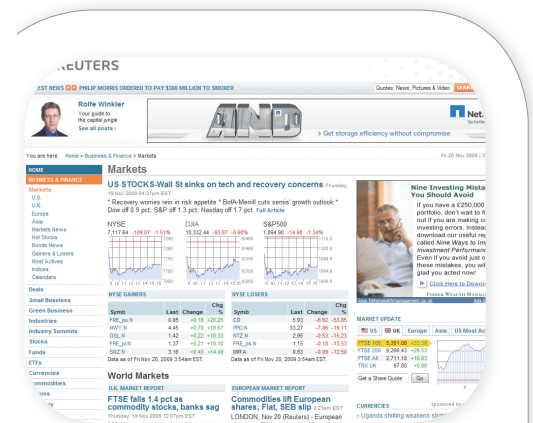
REUTERS

EST NEWS PHILIP MORRIS ORDERED TO PAY $300 MILLION TO SMOKER

Quotes, News, Pictures & Video

Rolfe Winkler
Your guide to the capital jungle
See all posts »

Get storage efficiency without compromise

Net.

You are here: Home > Business & Finance > Markets

Fri 20 Nov 2009

HOME
BUSINESS & FINANCE
Markets
US
U.K.
Europe
Asia
Market News
Hot Stocks
Bonds News
Gainers & Losers
Most Actives
Indices
Calendars
Deals
Small Business
Green Business
Industries
Industry Summits
Stocks
Funds
ETFs
Currencies
Commodities
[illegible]ons

Markets

US STOCKS-Wall St sinks on tech and recovery concerns Thursday, 19 Nov 2009 04:01pm EST

* Recovery worries rein in risk appetite * BofA-Merrill cuts semis' growth outlook * Dow off 0.9 pct, S&P off 1.3 pct, Nasdaq off 1.7 pct Full Article

NYSE
7,117.64 -109.07 -1.51%

DJIA
10,332.44 -93.87 -0.90%

S&P500
1,094.90 -14.90 -1.34%

NYSE GAINERS

| Symb | Last | Change | Chg % |
|---|---|---|---|
| FRE_pU.N | 0.95 | +0.16 | +20.25 |
| HWY.N | 4.45 | +0.70 | +18.67 |
| GSL.N | 1.42 | +0.22 | +18.33 |
| FRE_pI.N | 1.37 | +0.21 | +18.10 |
| SRZ.N | 3.16 | +0.46 | +14.48 |

Data as of Fri Nov 20, 2009 3:54am EST

NYSE LOSERS

| Symb | Last | Change | Chg % |
|---|---|---|---|
| CG | 5.83 | -6.92 | -53.65 |
| PPD.N | 33.27 | -7.86 | -19.11 |
| NTZ.N | 2.95 | -0.53 | -15.23 |
| FRE_ps.N | 1.15 | -0.18 | -13.53 |
| MBI.A | 0.63 | -0.09 | -12.50 |

Data as of Fri Nov 20, 2009 3:54am EST.

World Markets

U.K. MARKET REPORT

FTSE falls 1.4 pct as commodity stocks, banks sag

Thursday, 19 Nov 2009 12:07pm EST

EUROPEAN MARKET REPORT

Commodities lift European shares; Fiat, SEB slip 3:23am EST

LONDON, Nov 20 (Reuters) - European

Nine Investing Mista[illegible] You Should Avoid

If you have a £250,000 portfolio, don't wait to fi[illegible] out if you are making co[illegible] investing errors. Instea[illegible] download our useful rep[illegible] called Nine Ways to Im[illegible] Investment Performanc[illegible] Even if you avoid just o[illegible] these mistakes, you wil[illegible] glad you acted now!

Click Here to Downlo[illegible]

FISHER WEALTH MANAGE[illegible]

MARKET UPDATE

US UK Europe Asia US Most Ac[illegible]

| | | |
|---|---|---|
| FTSE 100 | 5,301.08 | +30.38 |
| FTSE 250 | 9,286.43 | +29.53 |
| FTSE All | 2,711.18 | +16.03 |
| TRX UK | 97.80 | +0.60 |

Get a Share Quote Go

CURRENCIES

» Uganda shilling weakens sligh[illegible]